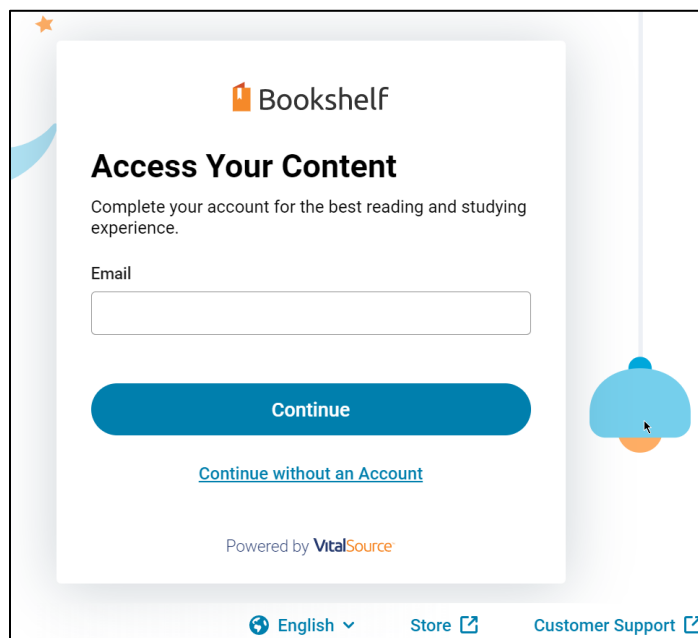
Bookshelf

Access Your Content

Complete your account for the best reading and studying experience.

Email

Continue

Continue without an Account

Powered by VitalSource

English

Store

Customer Support